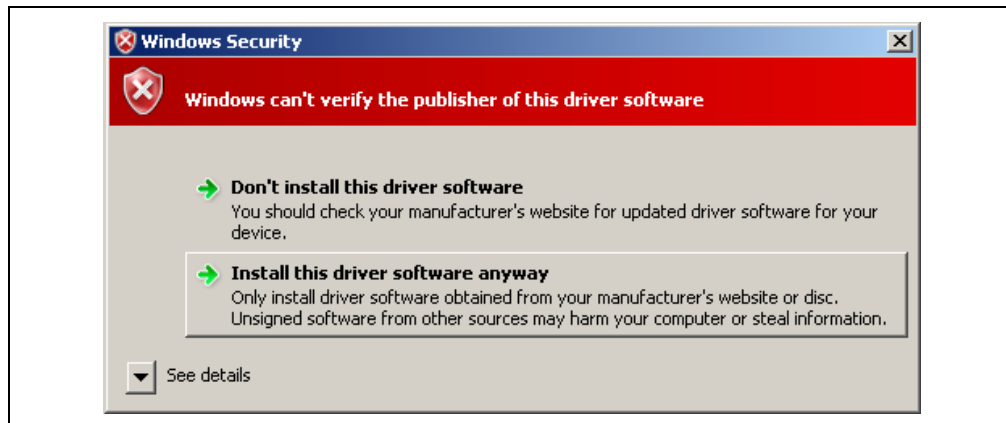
Windows Security

Windows can't verify the publisher of this driver software

Don't install this driver software
You should check your manufacturer's website for updated driver software for your device.

Install this driver software anyway
Only install driver software obtained from your manufacturer's website or disc. Unsigned software from other sources may harm your computer or steal information.

See details